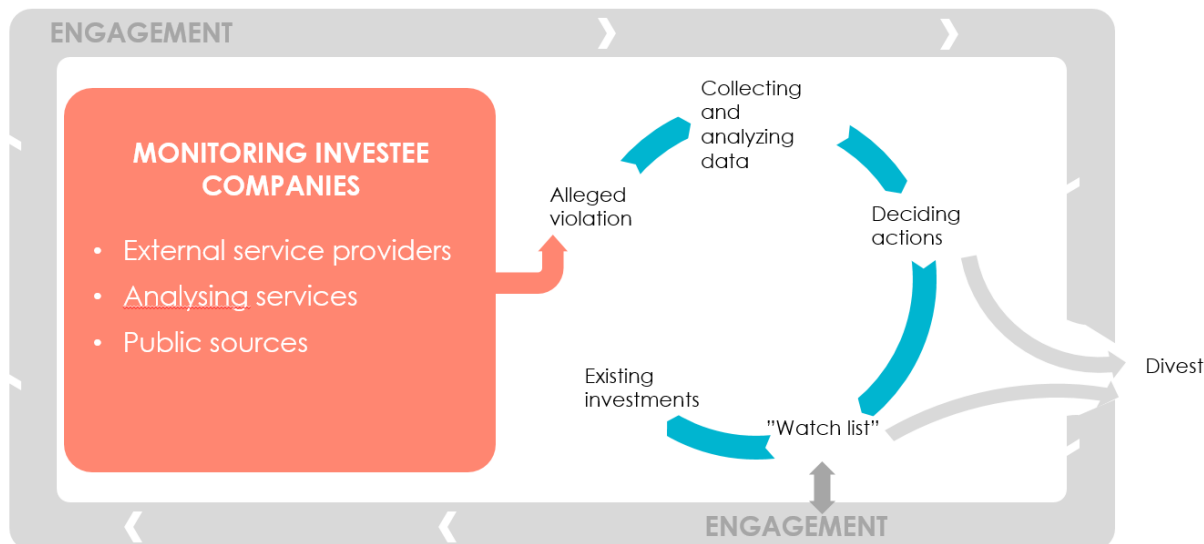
ENGAGEMENT

MONITORING INVESTEE COMPANIES

• External service providers
• Analysing services
• Public sources

Collecting and analyzing data

Alleged violation

Deciding actions

Existing investments

"Watch list"

Divest

ENGAGEMENT